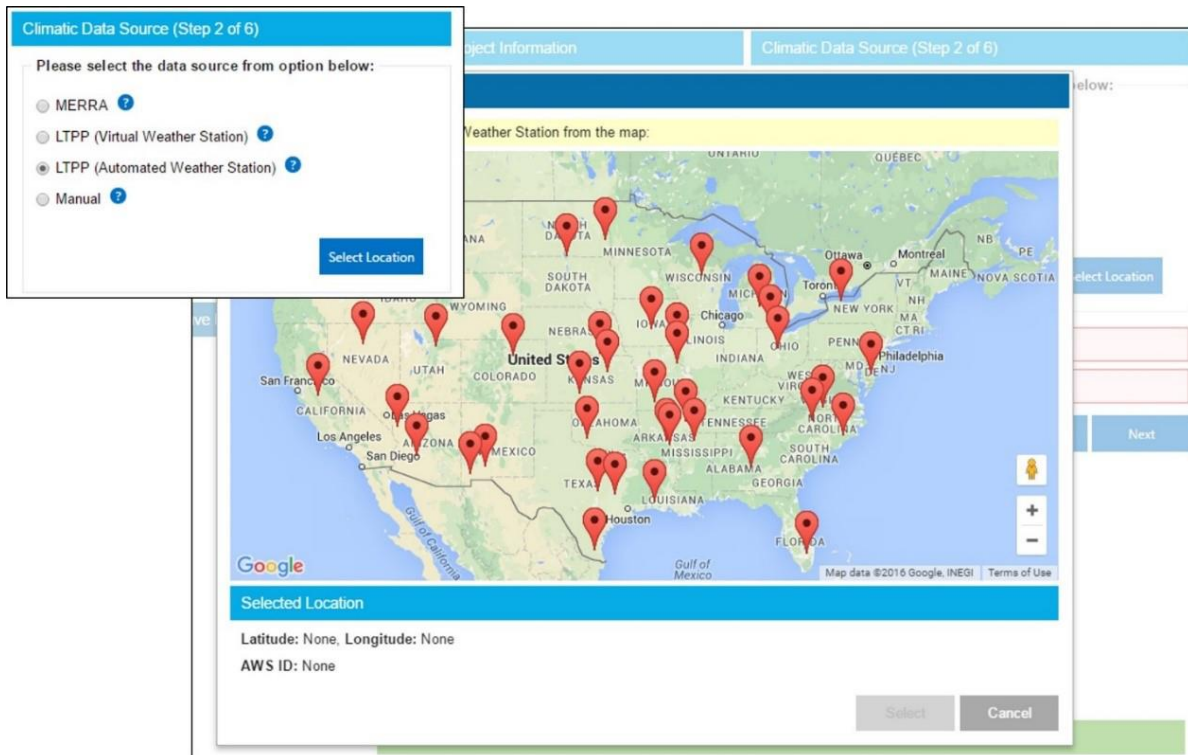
Climatic Data Source (Step 2 of 6)

Please select the data source from option below:

MERRA

LTPP (Virtual Weather Station)

LTPP (Automated Weather Station)

Manual

Select Location

oject Information

Climatic Data Source (Step 2 of 6)

elow:

Weather Station from the map:

ONTARIO QUEBEC NORTH DAKOTA MINNESOTA ANA Ottawa Montreal NB PE SOUTH DAKOTA WISCONSIN MICH Toronto VT MAINE NOVA SCOTIA NH WYOMING IOWA Chicago NEW YORK MA CT RI NEBRA ILLINOIS OHIO PENN Philadelphia NEVADA UTAH United States COLORADO KANSAS INDIANA MD NJ DE San Francisco MISSO WEST VIRG CALIFORNIA Las Vegas KENTUCKY OKLAHOMA TENNESSEE NORTH CAROLINA Los Angeles ARIZONA ARKANSAS San Diego MEXICO MISSISSIPPI ALABAMA SOUTH CAROLINA TEXAS GEORGIA LOUISIANA Houston FLORIDA Gulf of California Gulf of Mexico

Google

Map data ©2016 Google, INEGI Terms of Use

elect Location

Next

Selected Location

Latitude: None, Longitude: None

AWS ID: None

Select

Cancel